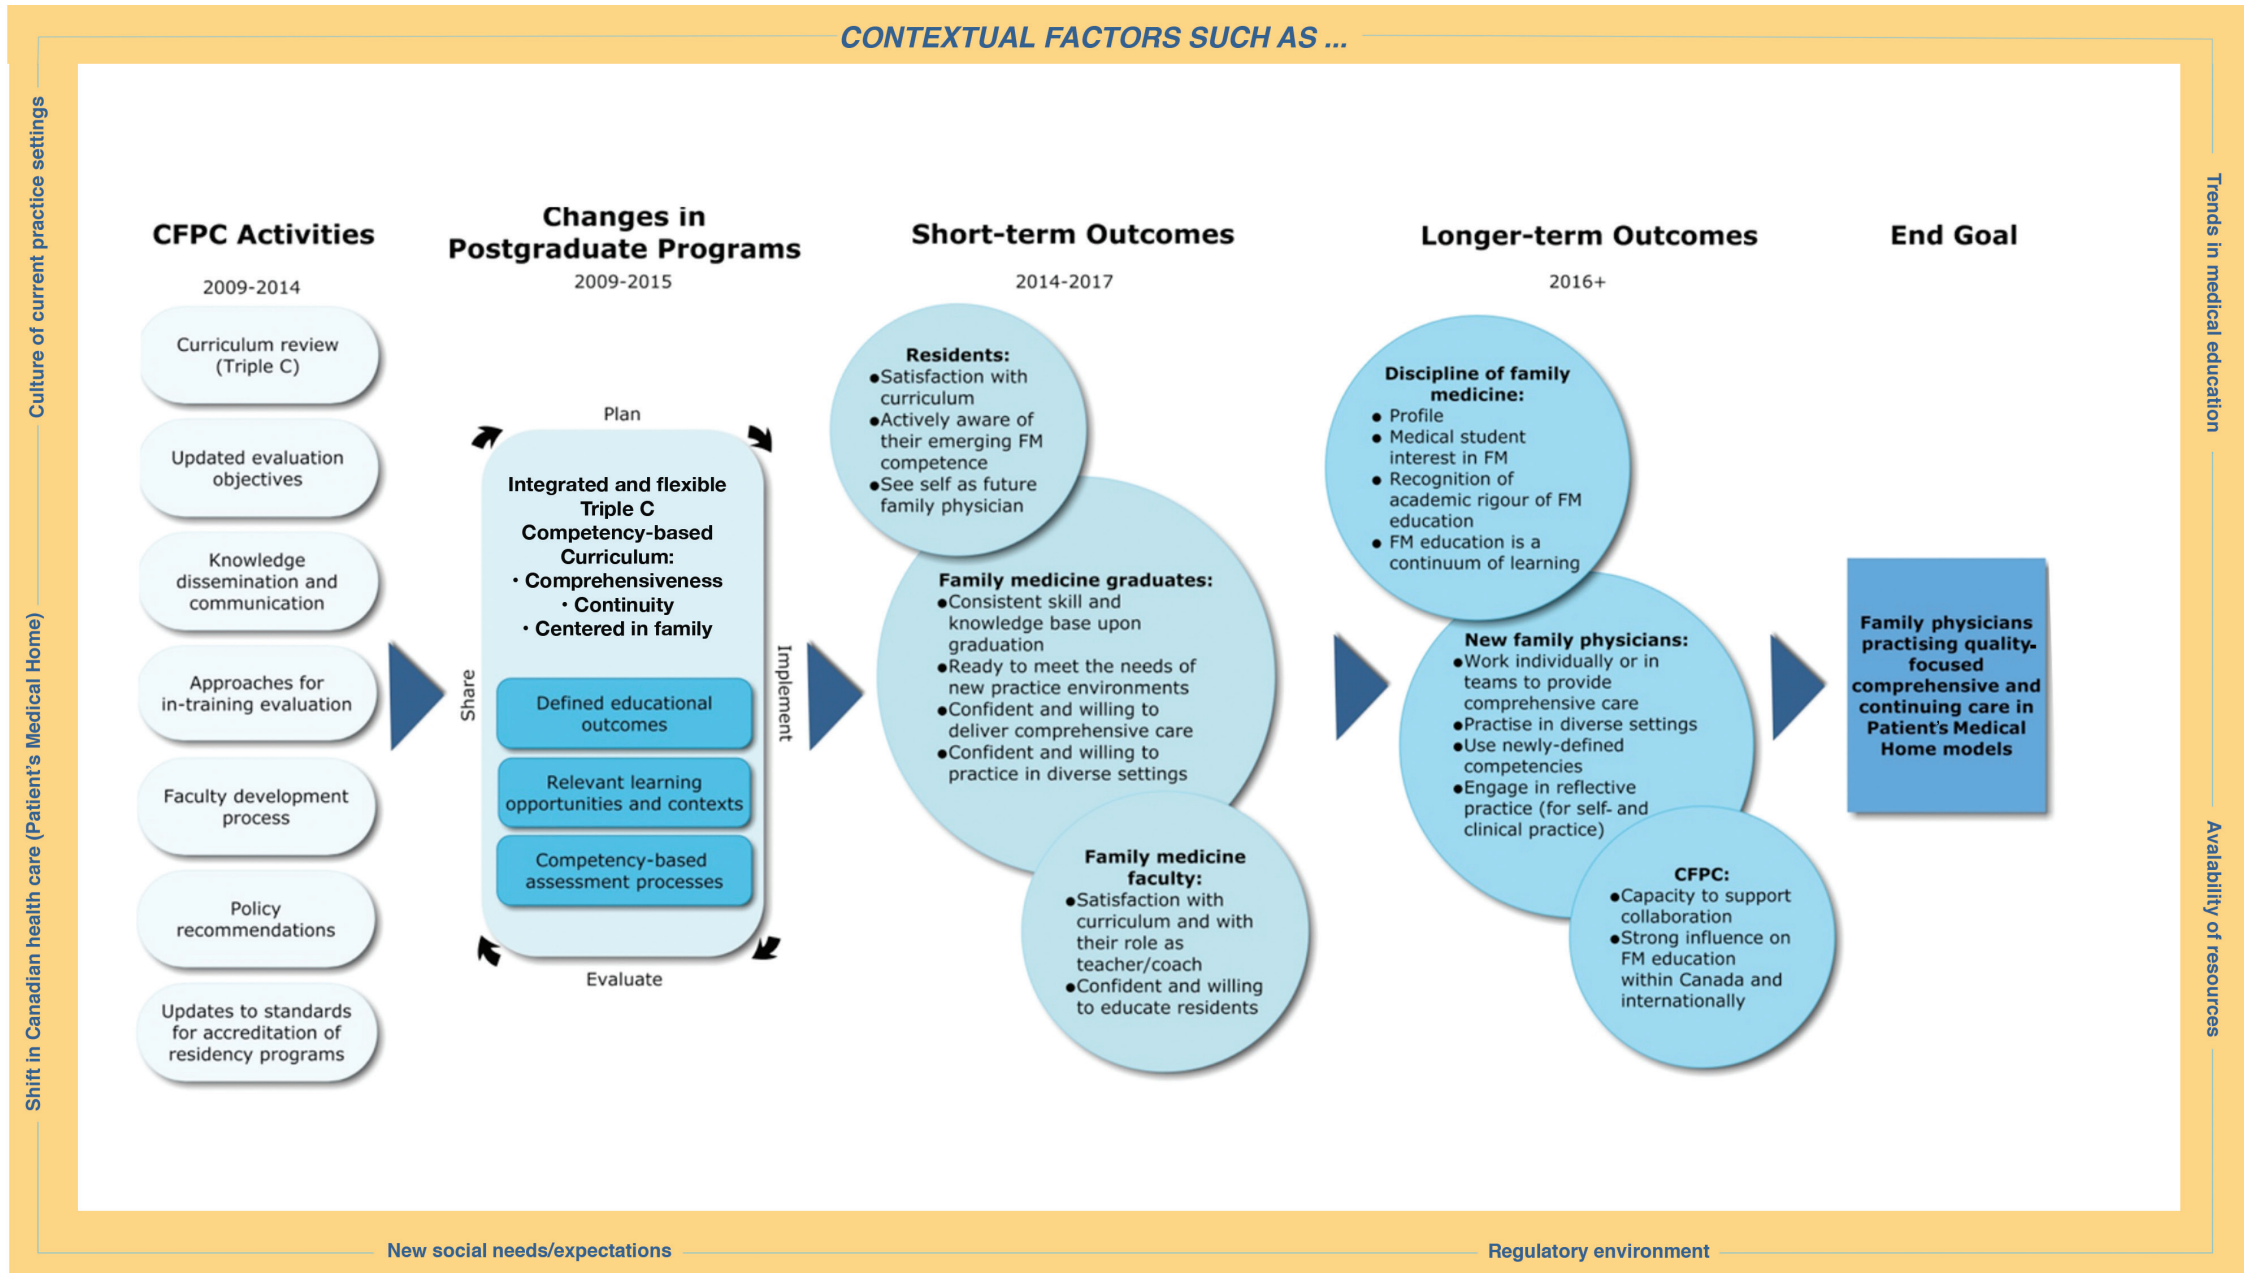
CONTEXTUAL FACTORS SUCH AS ...

Culture of current practice settings

Shift in Canadian health care (Patient's Medical Home)

Trends in medical education

Availability of resources

CFPC Activities

2009-2014

Curriculum review (Triple C)

Updated evaluation objectives

Knowledge dissemination and communication

Approaches for in-training evaluation

Faculty development process

Policy recommendations

Updates to standards for accreditation of residency programs

Changes in Postgraduate Programs

2009-2015

Plan

Share

Implement

Evaluate

Integrated and flexible Triple C Competency-based Curriculum:
• Comprehensiveness
• Continuity
• Centered in family

Defined educational outcomes

Relevant learning opportunities and contexts

Competency-based assessment processes

Short-term Outcomes

2014-2017

Residents:
●Satisfaction with curriculum
●Actively aware of their emerging FM competence
●See self as future family physician

Family medicine graduates:
●Consistent skill and knowledge base upon graduation
●Ready to meet the needs of new practice environments
●Confident and willing to deliver comprehensive care
●Confident and willing to practice in diverse settings

Family medicine faculty:
●Satisfaction with curriculum and with their role as teacher/coach
●Confident and willing to educate residents

Longer-term Outcomes

2016+

Discipline of family medicine:
● Profile
● Medical student interest in FM
● Recognition of academic rigour of FM education
● FM education is a continuum of learning

New family physicians:
●Work individually or in teams to provide comprehensive care
●Practise in diverse settings
●Use newly-defined competencies
●Engage in reflective practice (for self- and clinical practice)

CFPC:
●Capacity to support collaboration
●Strong influence on FM education within Canada and internationally

End Goal

Family physicians practising quality-focused comprehensive and continuing care in Patient's Medical Home models

New social needs/expectations

Regulatory environment